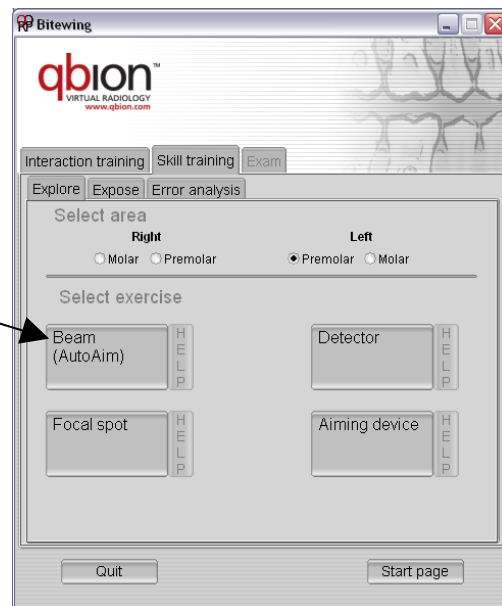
Bitewing

qbion™
VIRTUAL RADIOLOGY
www.qbion.com

Interaction training | Skill training | Exam

Explore | Expose | Error analysis

Select area

Right
Molar Premolar

Left
Premolar Molar

Select exercise

Beam (AutoAim)
HELP

Detector
HELP

Focal spot
HELP

Aiming device
HELP

Quit

Start page